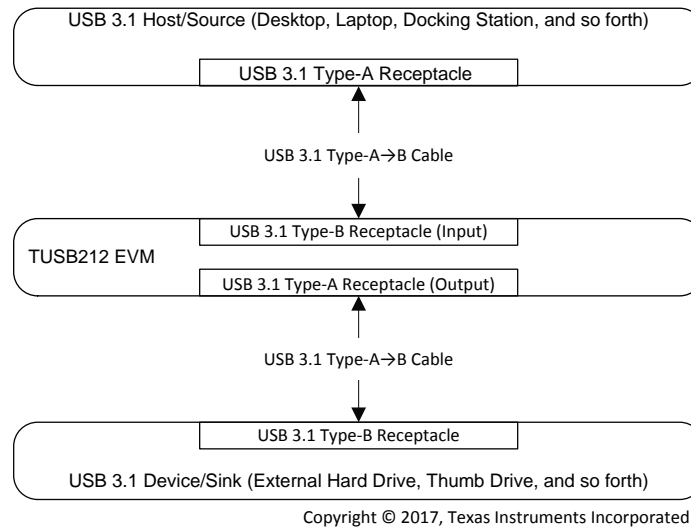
USB 3.1 Host/Source (Desktop, Laptop, Docking Station, and so forth)

USB 3.1 Type-A Receptacle

USB 3.1 Type-A→B Cable

USB 3.1 Type-B Receptacle (Input)

TUSB212 EVM

USB 3.1 Type-A Receptacle (Output)

USB 3.1 Type-A→B Cable

USB 3.1 Type-B Receptacle

USB 3.1 Device/Sink (External Hard Drive, Thumb Drive, and so forth)

Copyright © 2017, Texas Instruments Incorporated